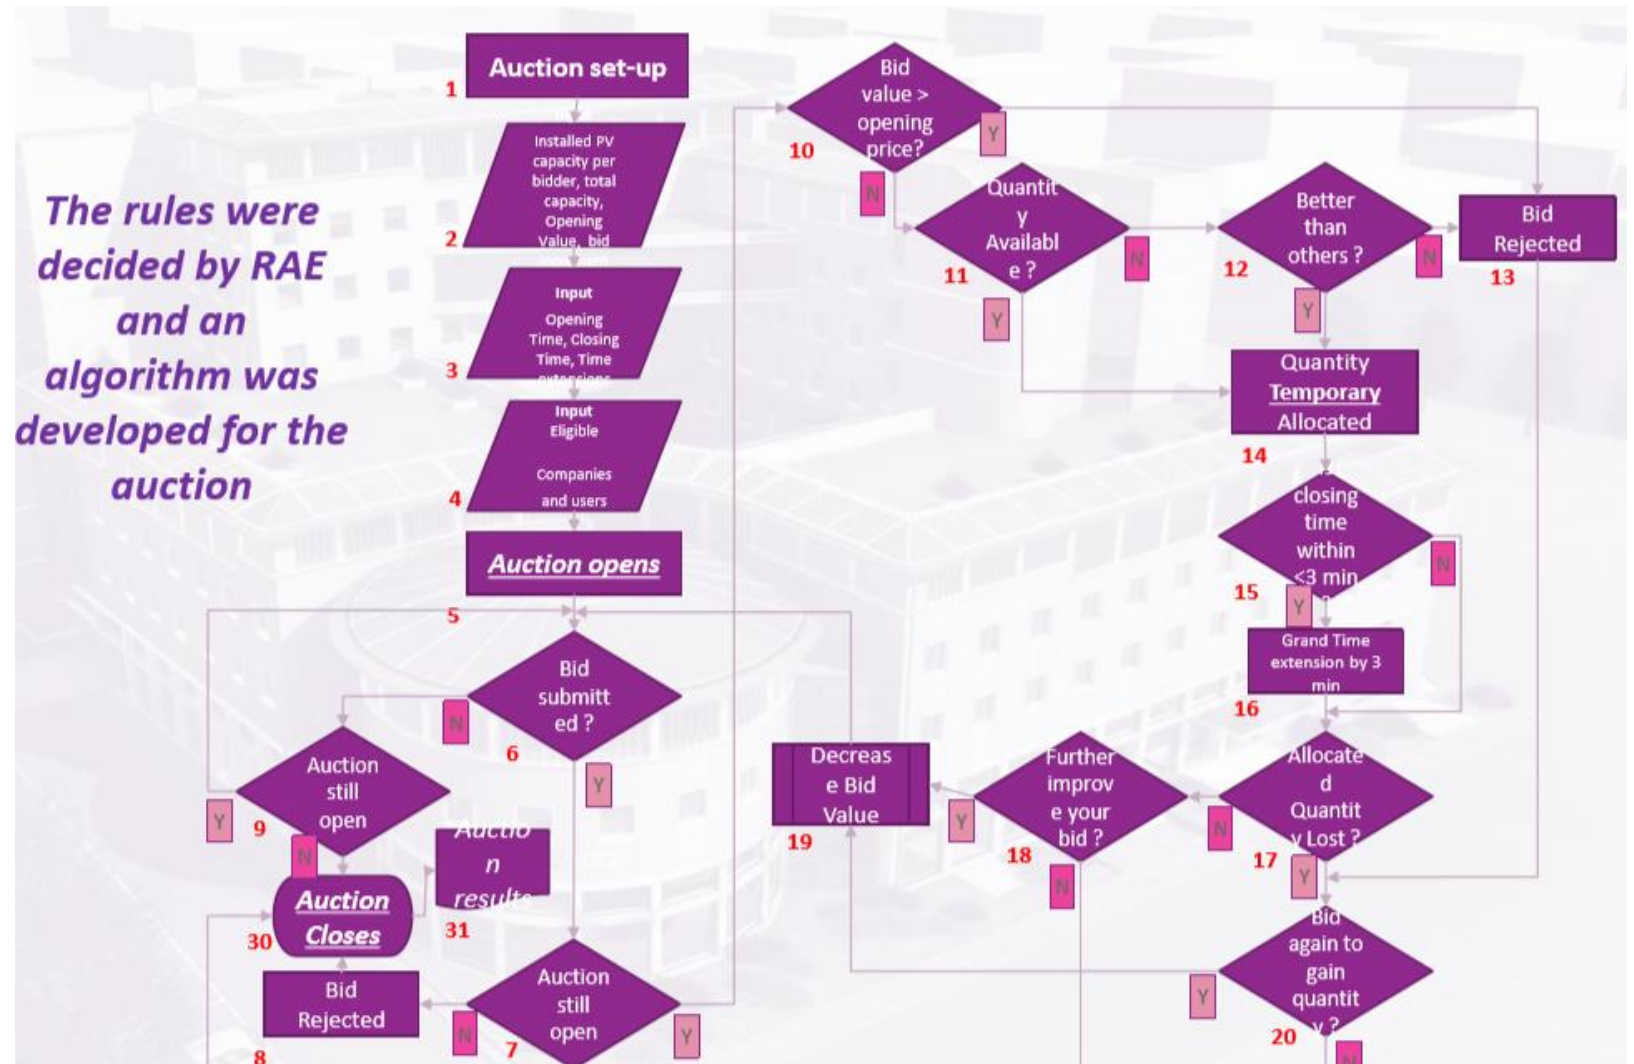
The rules were decided by RAE and an algorithm was developed for the auction

Auction set-up
1

Installed PV capacity per bidder, total capacity, Opening Value, bid
2

Input
Opening Time, Closing Time, Time extensions
3

Input
Eligible
Companies and users
4

Auction opens

5

Bid submitted ?
6
N
Y

Auction still open
9
Y
N

Auction Closes
30

Auction results
31

Bid Rejected
8

Auction still open
7
N
Y

Bid value > opening price?
10
Y
N

Quantity Available ?
11
N
Y

Better than others ?
12
N
Y

Bid Rejected
13

Quantity Temporary Allocated
14

closing time within <3 min ?
15
N
Y

Grand Time extension by 3 min
16

Allocated Quantity Lost ?
17
N
Y

Further improve your bid ?
18
Y
N

Decrease Bid Value
19

Bid again to gain quantity ?
20
Y
N